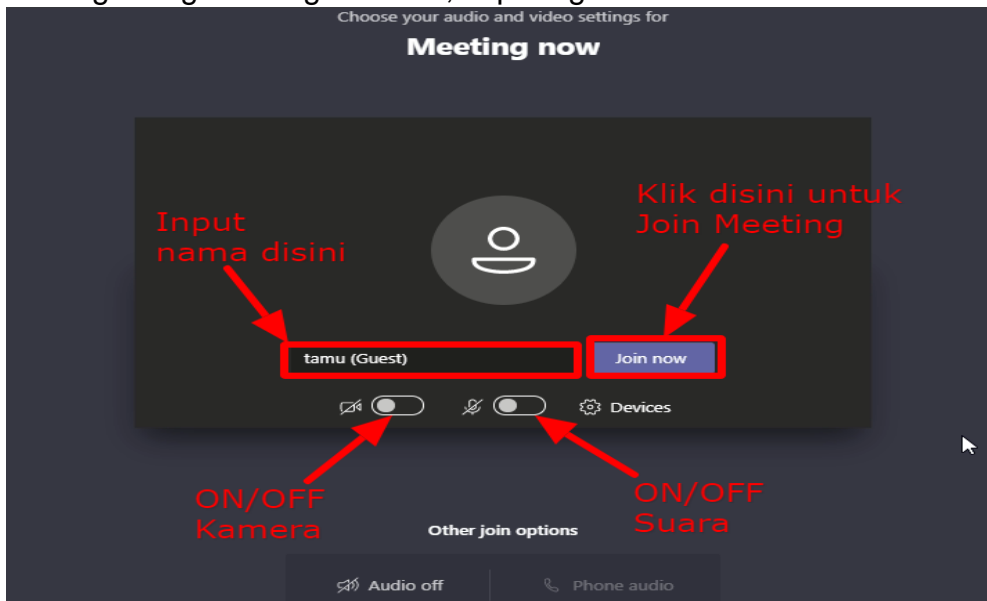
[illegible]

Choose your audio and video settings for

Meeting now

Input nama disini

Klik disini untuk Join Meeting

tamu (Guest)

Join now

Devices

ON/OFF Kamera

ON/OFF Suara

Other join options

Audio off

Phone audio